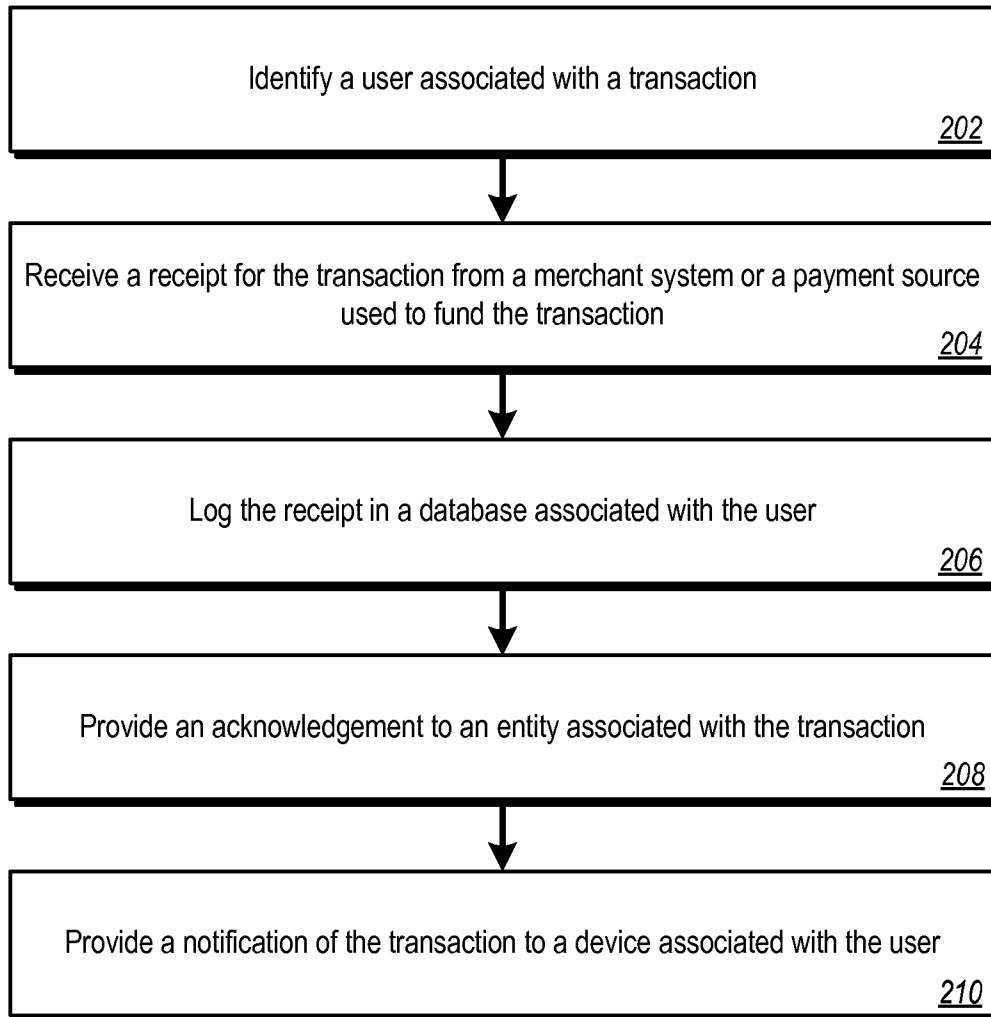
Identify a user associated with a transaction
202

Receive a receipt for the transaction from a merchant system or a payment source used to fund the transaction
204

Log the receipt in a database associated with the user
206

Provide an acknowledgement to an entity associated with the transaction
208

Provide a notification of the transaction to a device associated with the user
210